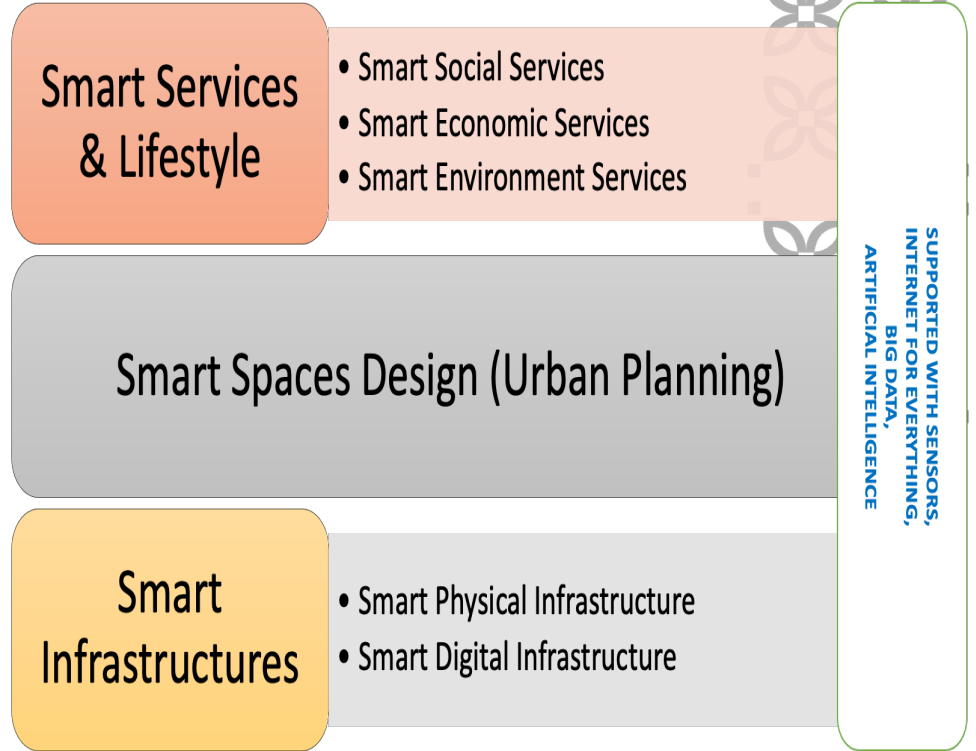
Smart Services & Lifestyle

• Smart Social Services
• Smart Economic Services
• Smart Environment Services

Smart Spaces Design (Urban Planning)

Smart Infrastructures

• Smart Physical Infrastructure
• Smart Digital Infrastructure

SUPPORTED WITH SENSORS, INTERNET FOR EVERYTHING, BIG DATA, ARTIFICIAL INTELLIGENCE